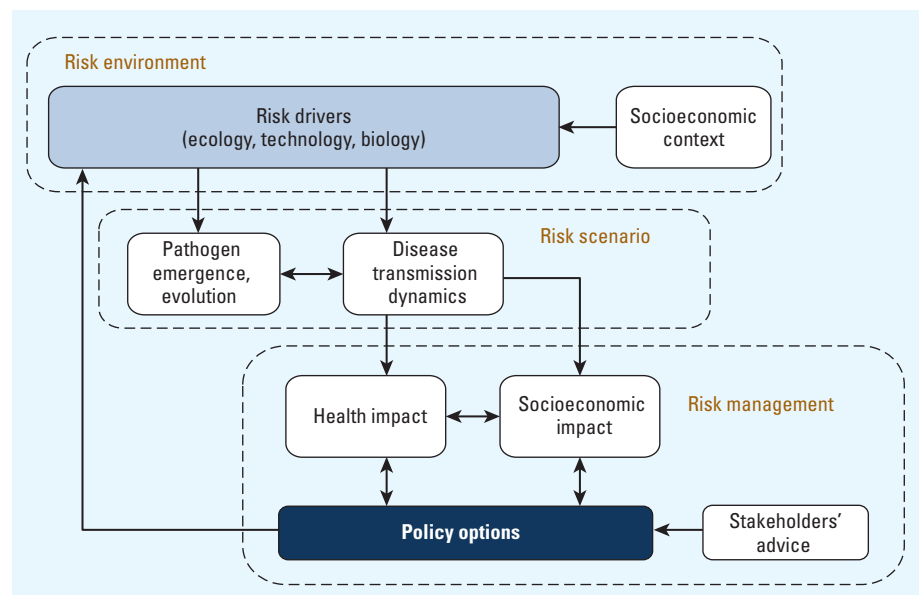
Risk environment

Risk drivers
(ecology, technology, biology)

Socioeconomic context

Risk scenario

Pathogen emergence, evolution

Disease transmission dynamics

Risk management

Health impact

Socioeconomic impact

Policy options

Stakeholders' advice